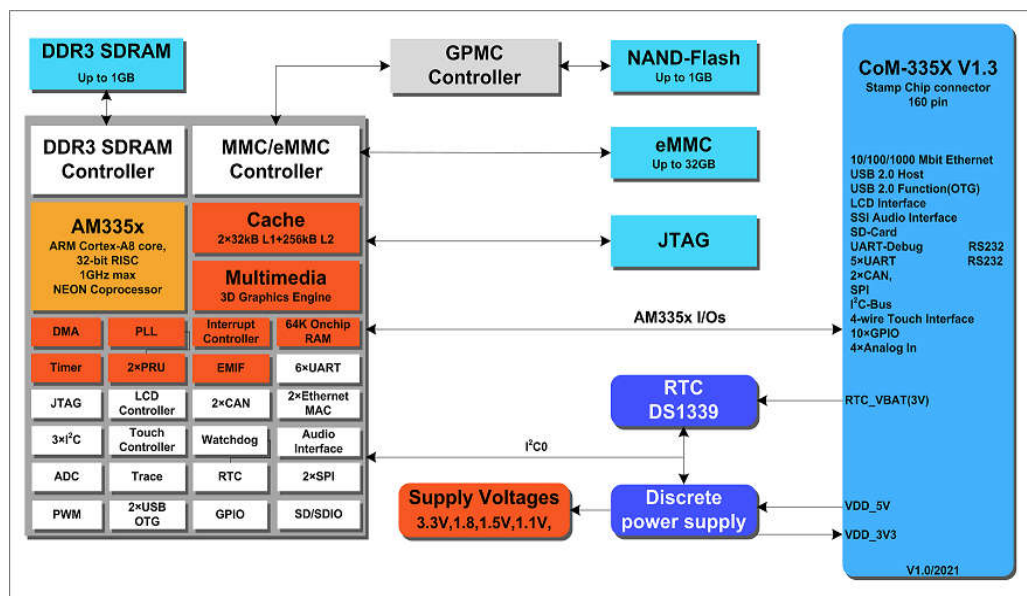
DDR3 SDRAM
Up to 1GB

GPMC Controller

NAND-Flash
Up to 1GB

CoM-335X V1.3
Stamp Chip connector
160 pin

DDR3 SDRAM Controller

MMC/eMMC Controller

eMMC
Up to 32GB

AM335x
ARM Cortex-A8 core, 32-bit RISC
1GHz max
NEON Coprocessor

Cache
2×32kB L1+256kB L2

JTAG

Multimedia
3D Graphics Engine

10/100/1000 Mbit Ethernet
USB 2.0 Host
USB 2.0 Function(OTG)
LCD Interface
SSI Audio Interface
SD-Card
UART-Debug RS232
5×UART RS232
2×CAN,
SPI
$I^2C$-Bus
4-wire Touch Interface
10×GPIO
4×Analog In

| DMA | PLL | Interrupt Controller | 64K Onchip RAM |
|---|---|---|---|
| Timer | 2×PRU | EMIF | 6×UART |
| JTAG | LCD Controller | 2×CAN | 2×Ethernet MAC |
| $3\times I^2C$ | Touch Controller | Watchdog | Audio Interface |
| ADC | Trace | RTC | 2×SPI |
| PWM | 2×USB OTG | GPIO | SD/SDIO |

AM335x I/Os

RTC
DS1339

RTC_VBAT(3V)

$I^2C0$

Supply Voltages
3.3V,1.8,1.5V,1.1V,

Discrete power supply

VDD_5V

VDD_3V3

V1.0/2021